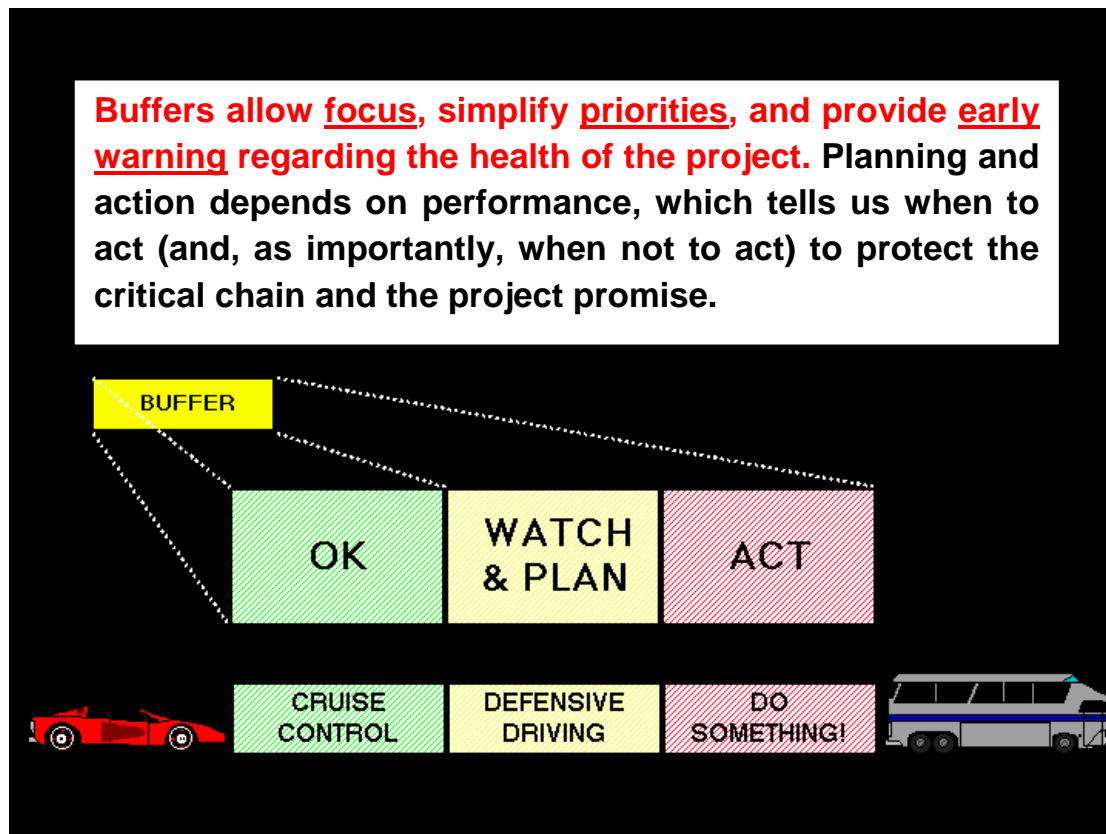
Buffers allow focus, simplify priorities, and provide early warning regarding the health of the project. Planning and action depends on performance, which tells us when to act (and, as importantly, when not to act) to protect the critical chain and the project promise.

BUFFER

OK

WATCH & PLAN

ACT

CRUISE CONTROL

DEFENSIVE DRIVING

DO SOMETHING!